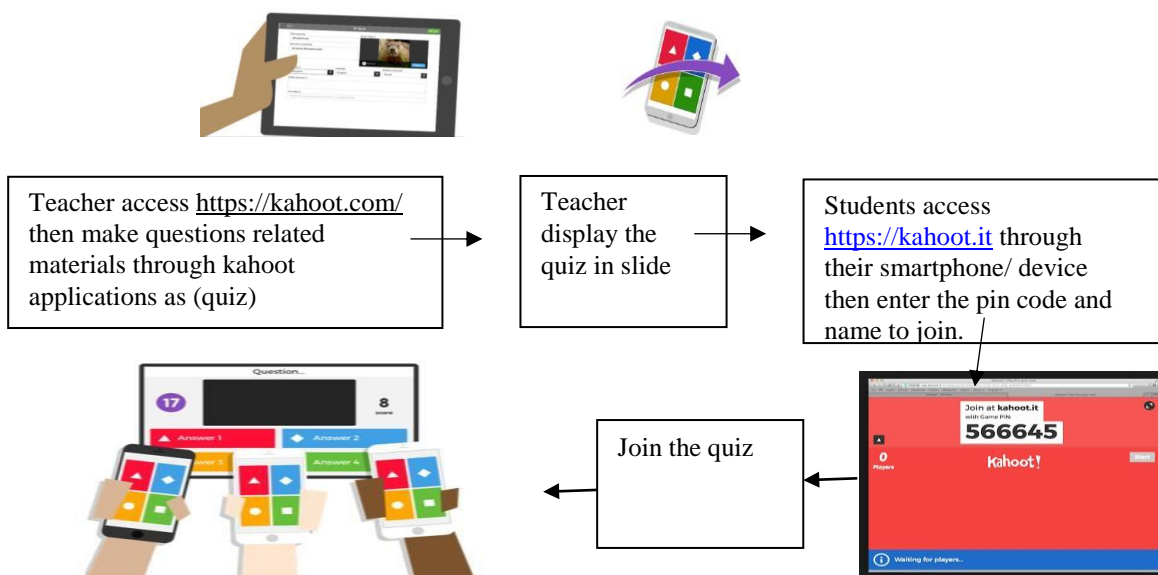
Teacher access https://kahoot.com/ then make questions related materials through kahoot applications as (quiz)

Teacher display the quiz in slide

Students access https://kahoot.it through their smartphone/ device then enter the pin code and name to join.

Join at kahoot.it
with Game PIN
566645
0
Players
Kahoot!
Start
Waiting for players...

Join the quiz

Question...
17
8
score
Answer 1
Answer 2
Answer 3
Answer 4